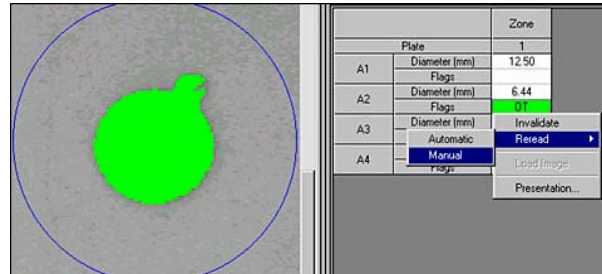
|  |  | Zone |
|---|---|---|
| Plate |  | 1 |
| A1 | Diameter (mm) | 12.50 |
|  | Flags |  |
| A2 | Diameter (mm) | 6.44 |
|  | Flags | DT |
| A3 | Diameter (mm) |  |
|  | Flags |  |
| A4 | Diameter (mm) |  |
|  | Flags |  |

Automatic
Manual

Invalidate
Reread
Load Image
Presentation...